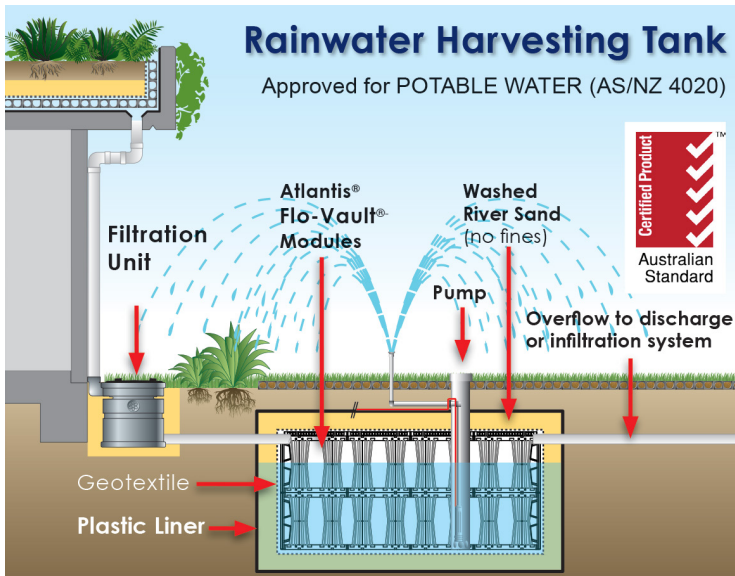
Rainwater Harvesting Tank

Approved for POTABLE WATER (AS/NZ 4020)

Certified Product

TM

Australian Standard

Atlantis® Flo-Vault® Modules

Washed River Sand (no fines)

Filtration Unit

Pump

Overflow to discharge or infiltration system

Geotextile

Plastic Liner